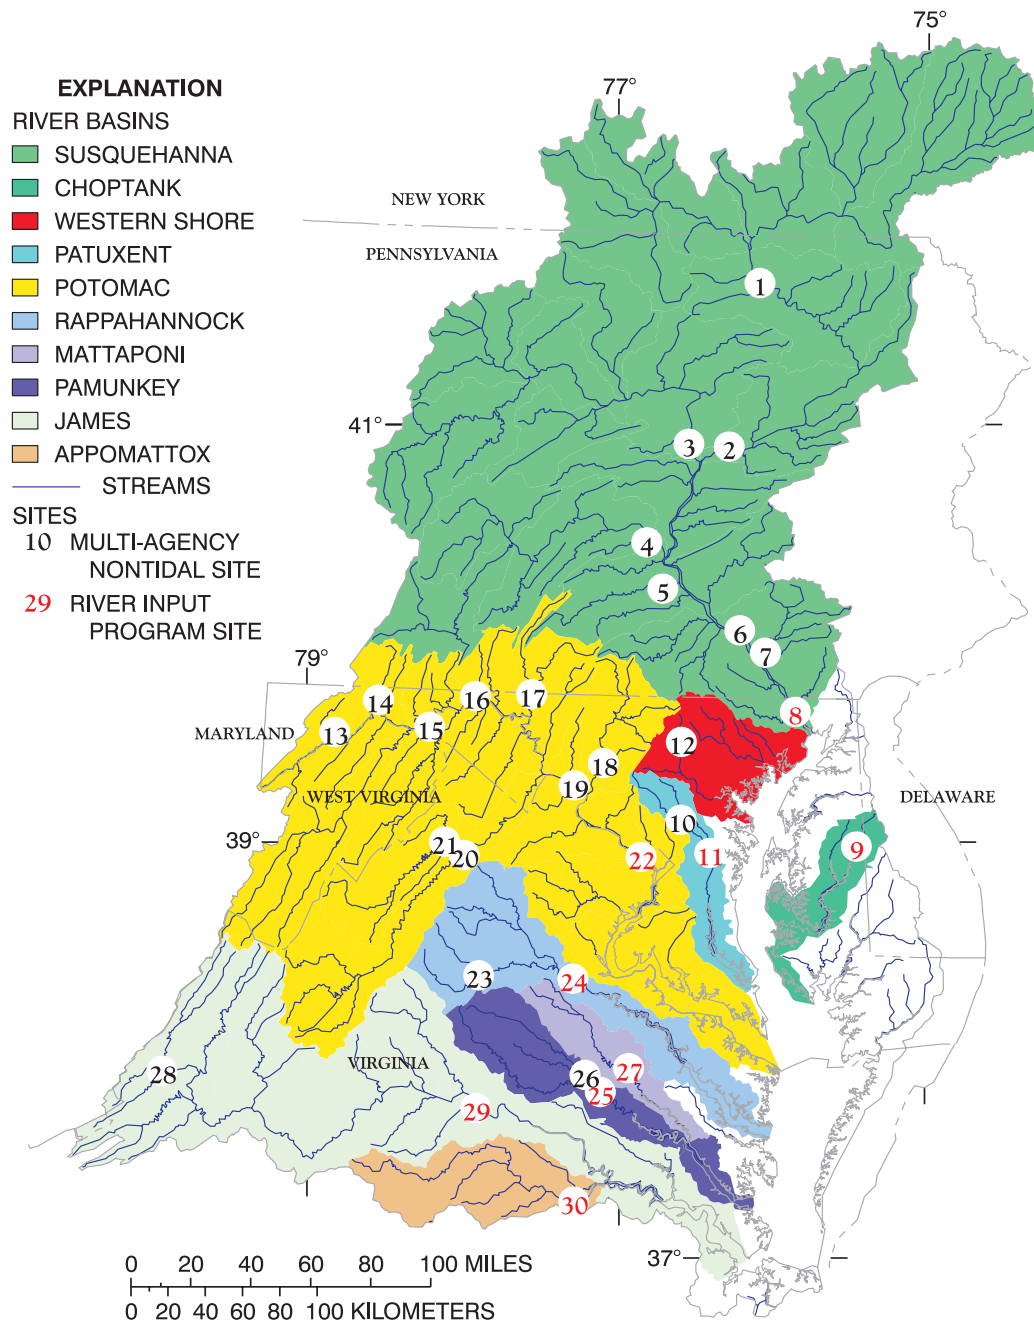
EXPLANATION
RIVER BASINS
SUSQUEHANNA
CHOPTANK
WESTERN SHORE
PATUXENT
POTOMAC
RAPPAHANNOCK
MATTAPONI
PAMUNKEY
JAMES
APPOMATTOX
STREAMS
SITES
10 MULTI-AGENCY NONTIDAL SITE
29 RIVER INPUT PROGRAM SITE

75°
77°
NEW YORK
PENNSYLVANIA
41°
79°
MARYLAND
WEST VIRGINIA
DELAWARE
39°
VIRGINIA
37°

1
2
3
4
5
6
7
8
9
10
11
12
13
14
15
16
17
18
19
20
21
22
23
24
25
26
27
28
29
30

0 20 40 60 80 100 MILES
0 20 40 60 80 100 KILOMETERS